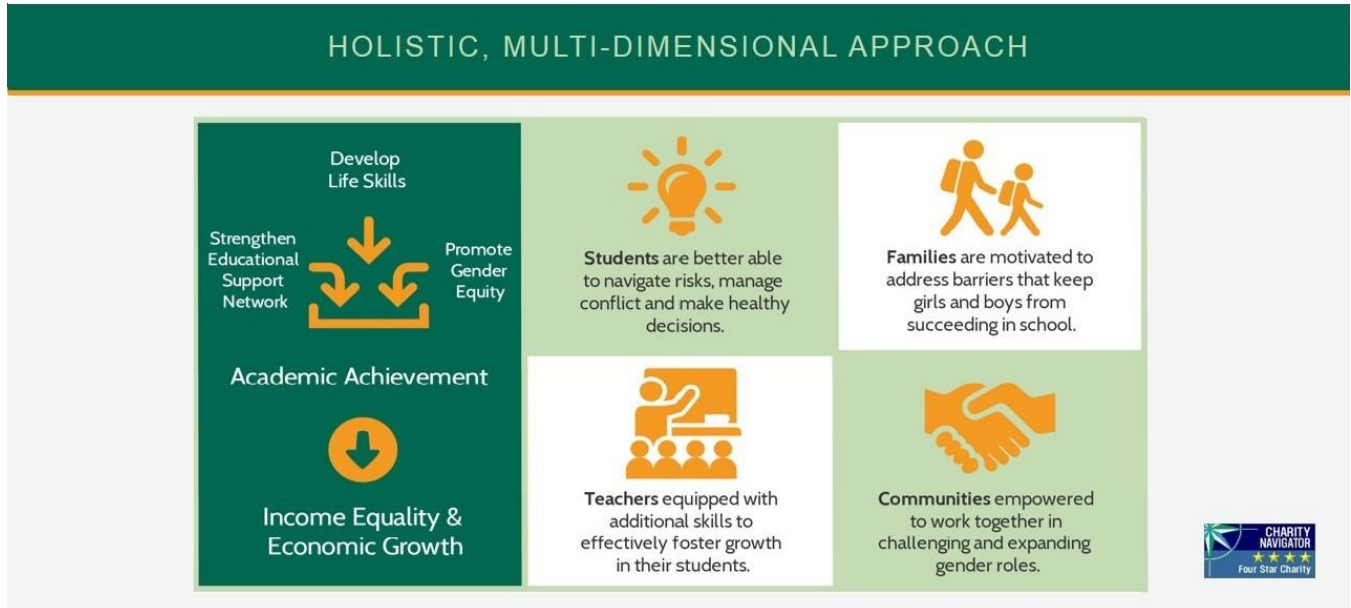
HOLISTIC, MULTI-DIMENSIONAL APPROACH

Develop Life Skills

Strengthen Educational Support Network

Promote Gender Equity

Academic Achievement

Income Equality & Economic Growth

**Students** are better able to navigate risks, manage conflict and make healthy decisions.

**Families** are motivated to address barriers that keep girls and boys from succeeding in school.

**Teachers** equipped with additional skills to effectively foster growth in their students.

**Communities** empowered to work together in challenging and expanding gender roles.

CHARITY NAVIGATOR
★★★★
Four Star Charity